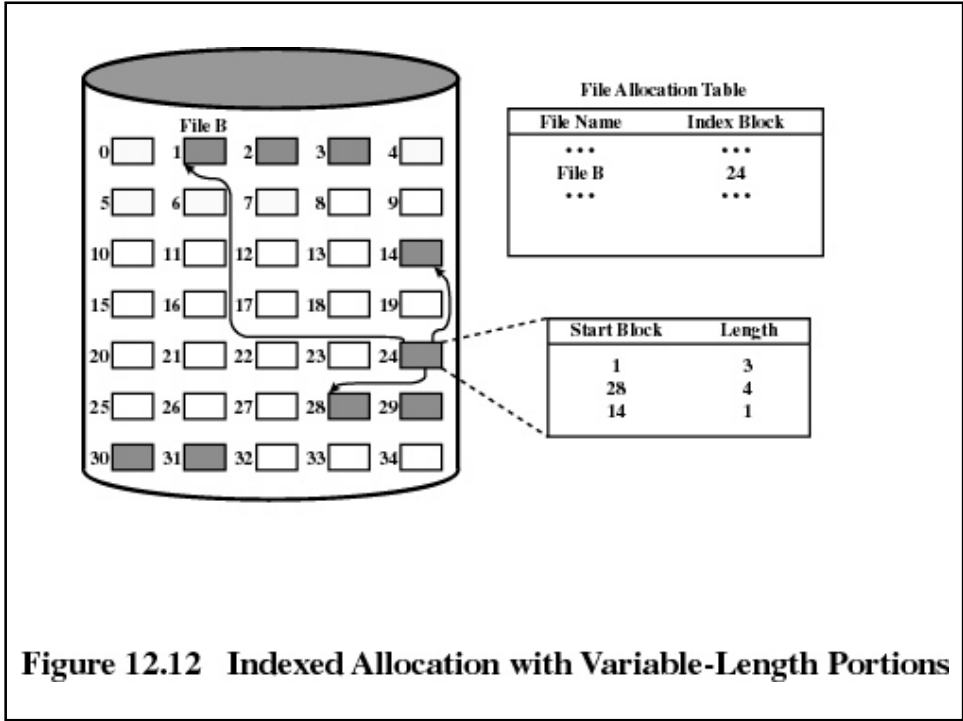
File B

0 1 2 3 4
5 6 7 8 9
10 11 12 13 14
15 16 17 18 19
20 21 22 23 24
25 26 27 28 29
30 31 32 33 34

File Allocation Table

| File Name | Index Block |
|---|---|
| • • • | • • • |
| File B | 24 |
| • • • | • • • |

| Start Block | Length |
|---|---|
| 1 | 3 |
| 28 | 4 |
| 14 | 1 |

Figure 12.12 Indexed Allocation with Variable-Length Portions